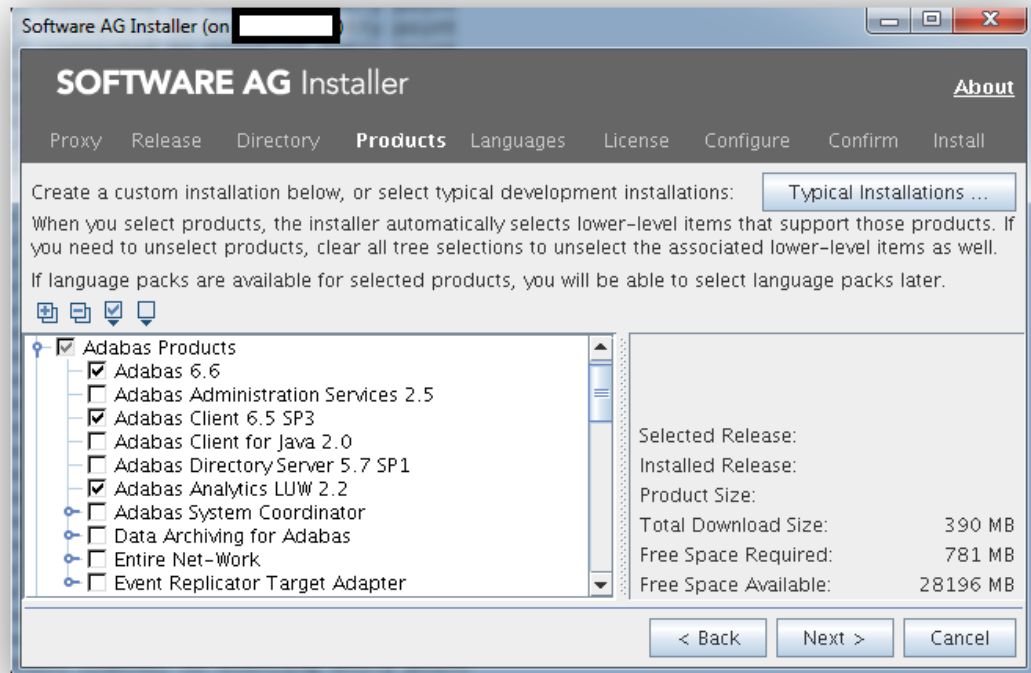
Software AG Installer (on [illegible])

SOFTWARE AG Installer

About

Proxy Release Directory Products Languages License Configure Confirm Install

Create a custom installation below, or select typical development installations:

Typical Installations ...

When you select products, the installer automatically selects lower-level items that support those products. If you need to unselect products, clear all tree selections to unselect the associated lower-level items as well.

If language packs are available for selected products, you will be able to select language packs later.

Adabas Products
Adabas 6.6
Adabas Administration Services 2.5
Adabas Client 6.5 SP3
Adabas Client for Java 2.0
Adabas Directory Server 5.7 SP1
Adabas Analytics LUW 2.2
Adabas System Coordinator
Data Archiving for Adabas
Entire Net-Work
Event Replicator Target Adapter

| | |
|---|---|
| Selected Release: | |
| Installed Release: | |
| Product Size: | |
| Total Download Size: | 390 MB |
| Free Space Required: | 781 MB |
| Free Space Available: | 28196 MB |

< Back Next > Cancel